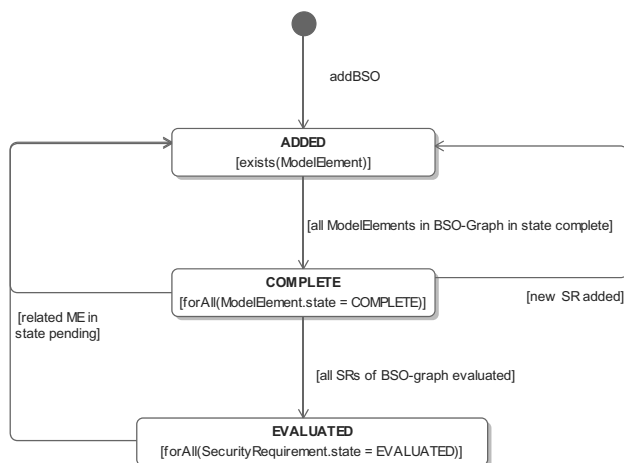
addBSO

ADDED
[exists(ModelElement)]

[all ModelElements in BSO-Graph in state complete]

COMPLETE
[forAll(ModelElement.state = COMPLETE)]

[new SR added]

[related ME in state pending]

[all SRs of BSO-graph evaluated]

EVALUATED
[forAll(SecurityRequirement.state = EVALUATED)]